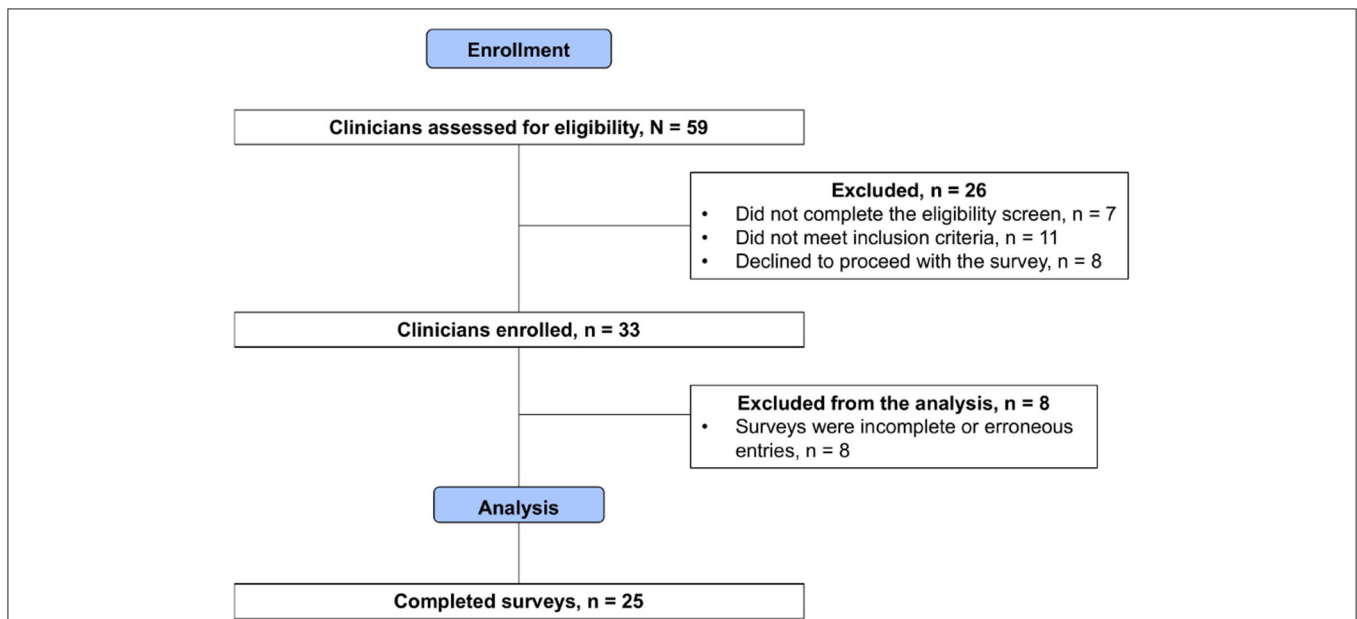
Enrollment

Clinicians assessed for eligibility, N = 59

Excluded, n = 26
• Did not complete the eligibility screen, n = 7
• Did not meet inclusion criteria, n = 11
• Declined to proceed with the survey, n = 8

Clinicians enrolled, n = 33

Excluded from the analysis, n = 8
• Surveys were incomplete or erroneous entries, n = 8

Analysis

Completed surveys, n = 25